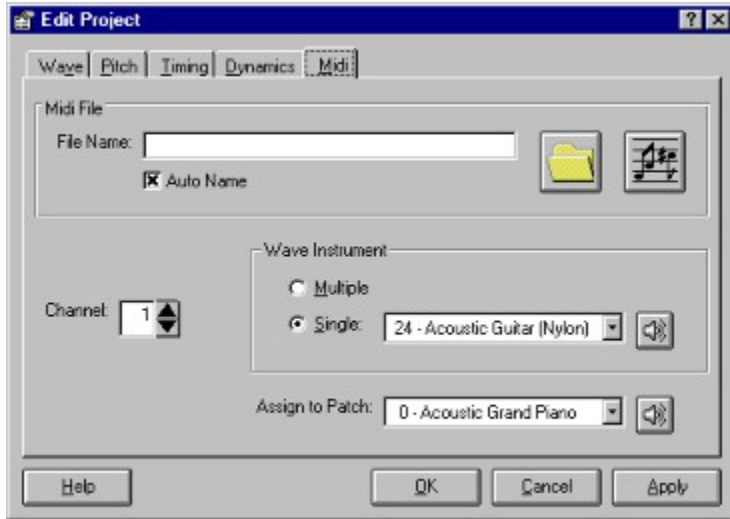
Edit Project

Wave | Pitch | Timing | Dynamics | Midi

Midi File

File Name:

Auto Name

Wave Instrument

Multiple

Channel: 1

Single: 24 - Acoustic Guitar (Nylon)

Assign to Patch: 0 - Acoustic Grand Piano

Help

OK

Cancel

Apply